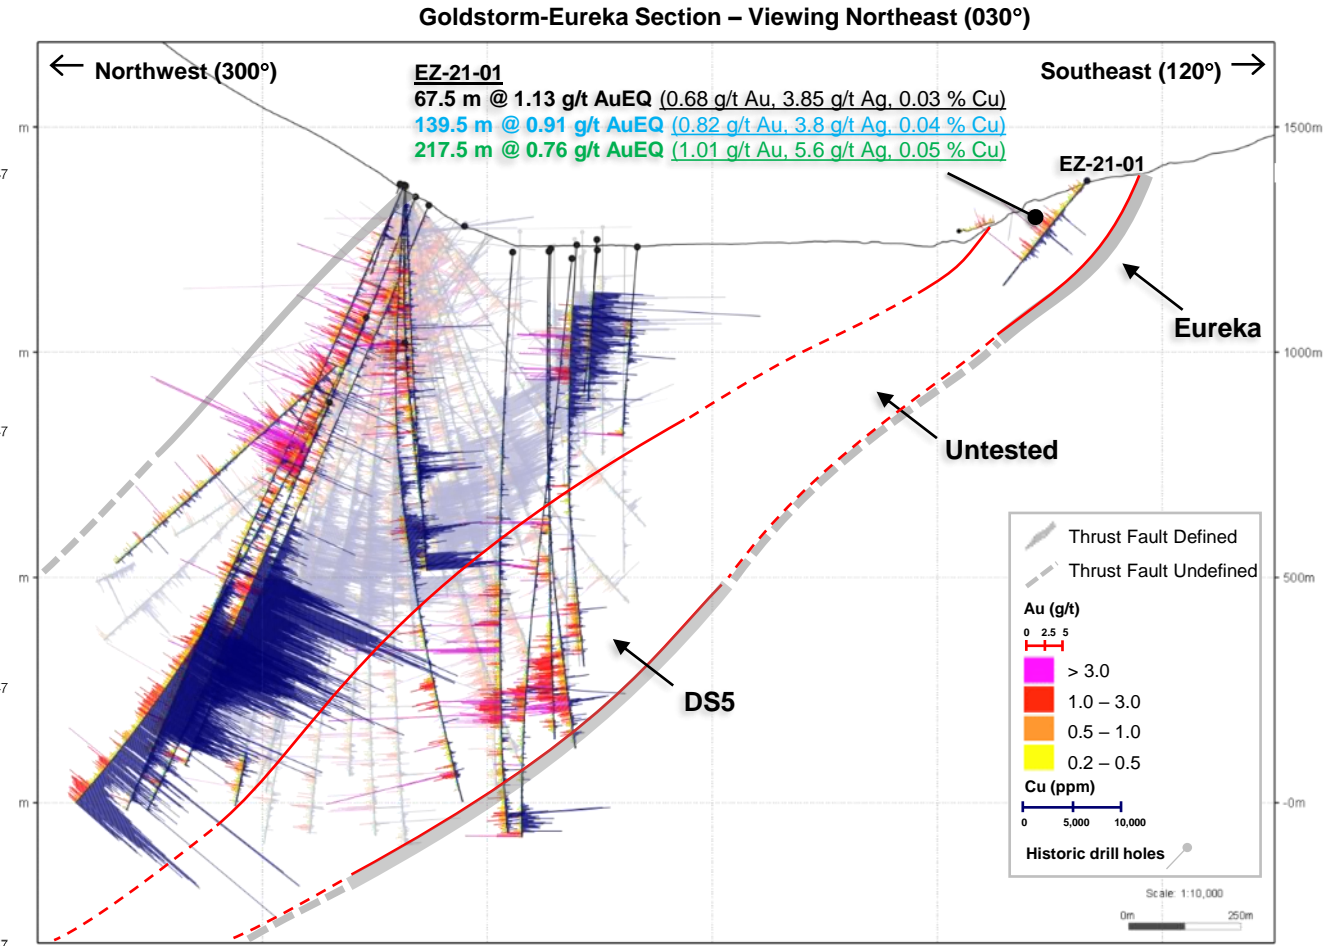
Goldstorm-Eureka Section – Viewing Northeast (030°)

Northwest (300°)

EZ-21-01
67.5 m @ 1.13 g/t AuEQ (0.68 g/t Au, 3.85 g/t Ag, 0.03 % Cu)
139.5 m @ 0.91 g/t AuEQ (0.82 g/t Au, 3.8 g/t Ag, 0.04 % Cu)
217.5 m @ 0.76 g/t AuEQ (1.01 g/t Au, 5.6 g/t Ag, 0.05 % Cu)

Southeast (120°)

EZ-21-01

m
m
m
m

1500m
1000m
500m
0m

Eureka

Untested

DS5

Thrust Fault Defined
Thrust Fault Undefined
Au (g/t)
0 2.5 5
> 3.0
1.0 – 3.0
0.5 – 1.0
0.2 – 0.5
Cu (ppm)
0 5,000 10,000
Historic drill holes

Scale: 1:10,000
0m 250m